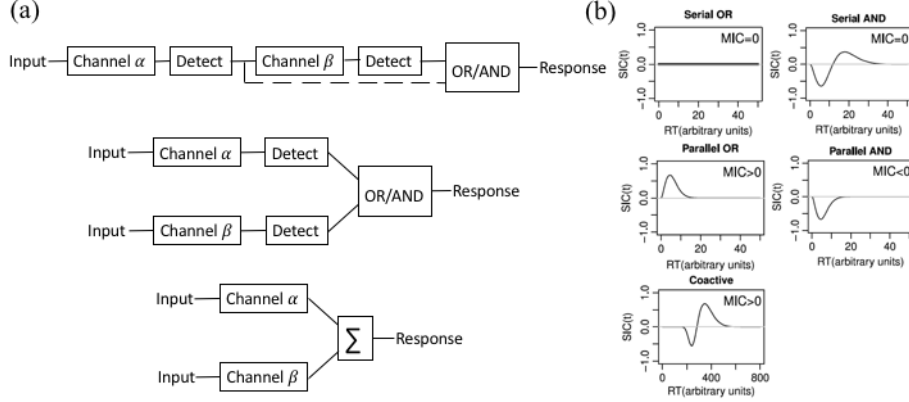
(a)

Input — Channel $\alpha$ — Detect — Channel $\beta$ — Detect — OR/AND — Response

Input — Channel $\alpha$ — Detect
Input — Channel $\beta$ — Detect
OR/AND — Response

Input — Channel $\alpha$
Input — Channel $\beta$
$\sum$ — Response

(b)

Serial OR
MIC=0
SIC(t)
1.0
0.0
-1.0
0 20 40
RT(arbitrary units)

Serial AND
MIC=0
SIC(t)
1.0
0.0
-1.0
0 20 40
RT(arbitrary units)

Parallel OR
MIC>0
SIC(t)
1.0
0.0
-1.0
0 20 40
RT(arbitrary units)

Parallel AND
MIC<0
SIC(t)
1.0
0.0
-1.0
0 20 40
RT(arbitrary units)

Coactive
MIC>0
SIC(t)
1.0
0.0
-1.0
0 400 800
RT(arbitrary units)